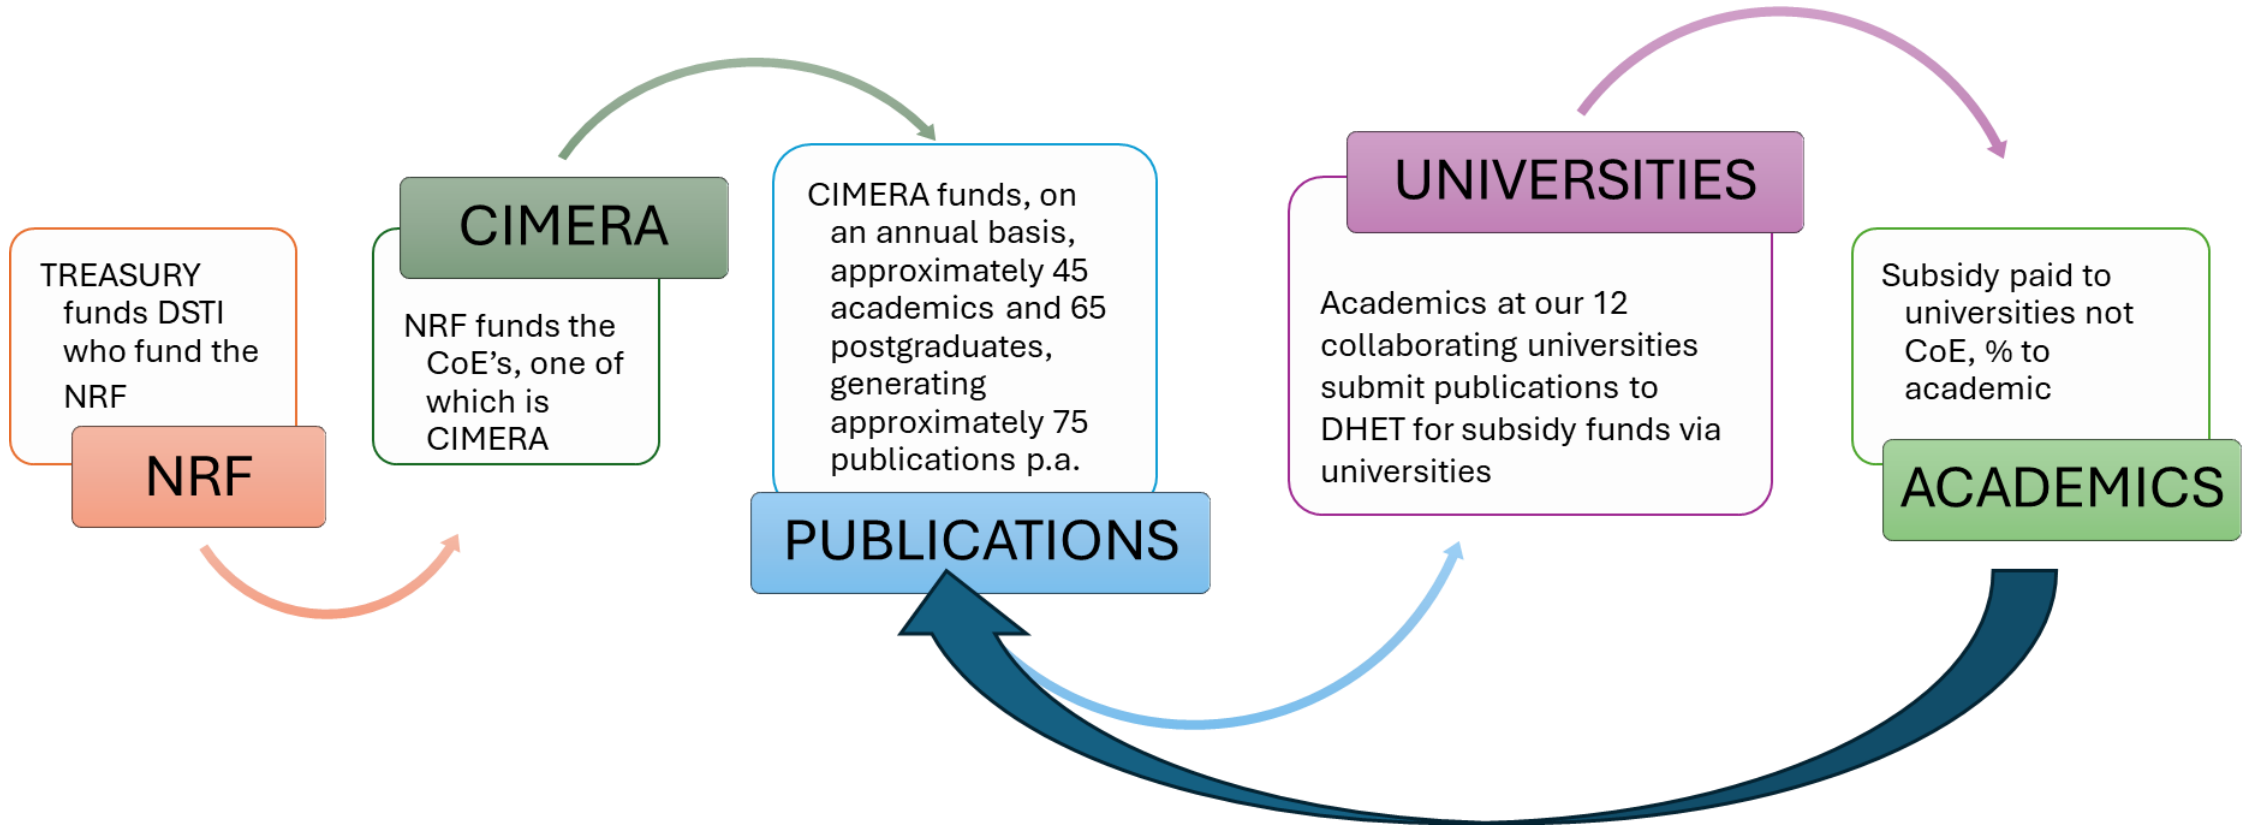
TREASURY funds DSTI who fund the NRF

NRF

CIMERA

NRF funds the CoE’s, one of which is CIMERA

CIMERA funds, on an annual basis, approximately 45 academics and 65 postgraduates, generating approximately 75 publications p.a.

PUBLICATIONS

UNIVERSITIES

Academics at our 12 collaborating universities submit publications to DHET for subsidy funds via universities

Subsidy paid to universities not CoE, % to academic

ACADEMICS